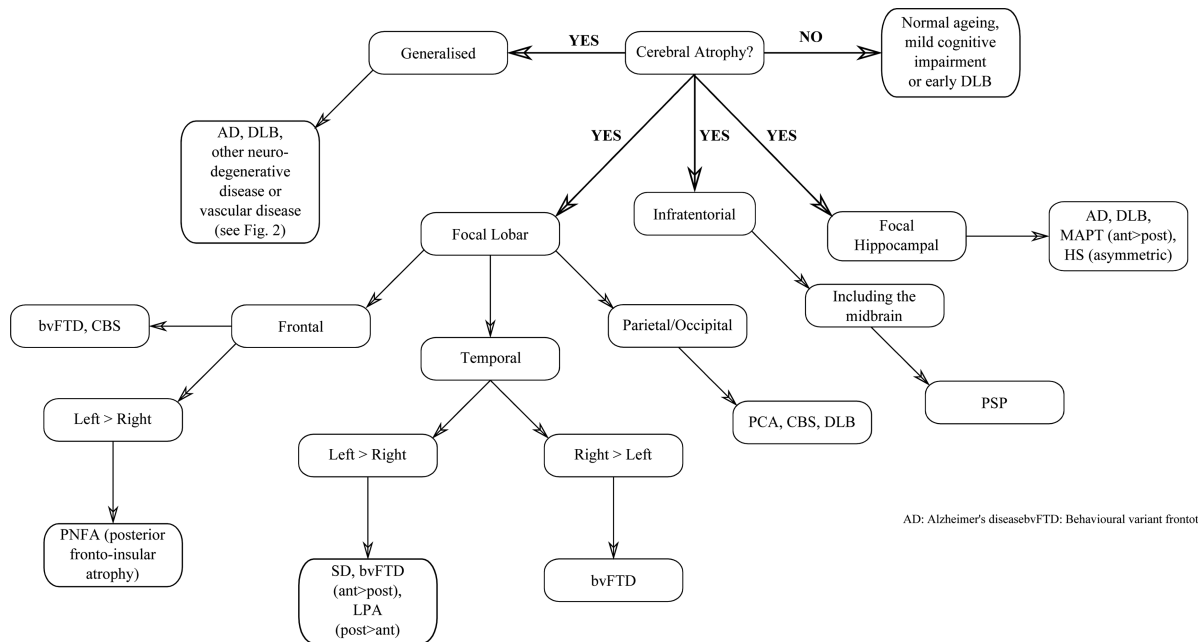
Cerebral Atrophy?

YES

Generalised

NO

Normal ageing, mild cognitive impairment or early DLB

AD, DLB, other neurodegenerative disease or vascular disease (see Fig. 2)

YES

YES

YES

Focal Lobar

Infratentorial

Focal Hippocampal

AD, DLB, MAPT (ant>post), HS (asymmetric)

bvFTD, CBS

Frontal

Temporal

Parietal/Occipital

Including the midbrain

Left > Right

PCA, CBS, DLB

PSP

Left > Right

Right > Left

PNFA (posterior fronto-insular atrophy)

AD: Alzheimer's diseasebvFTD: Behavioural variant frontot

SD, bvFTD (ant>post), LPA (post>ant)

bvFTD